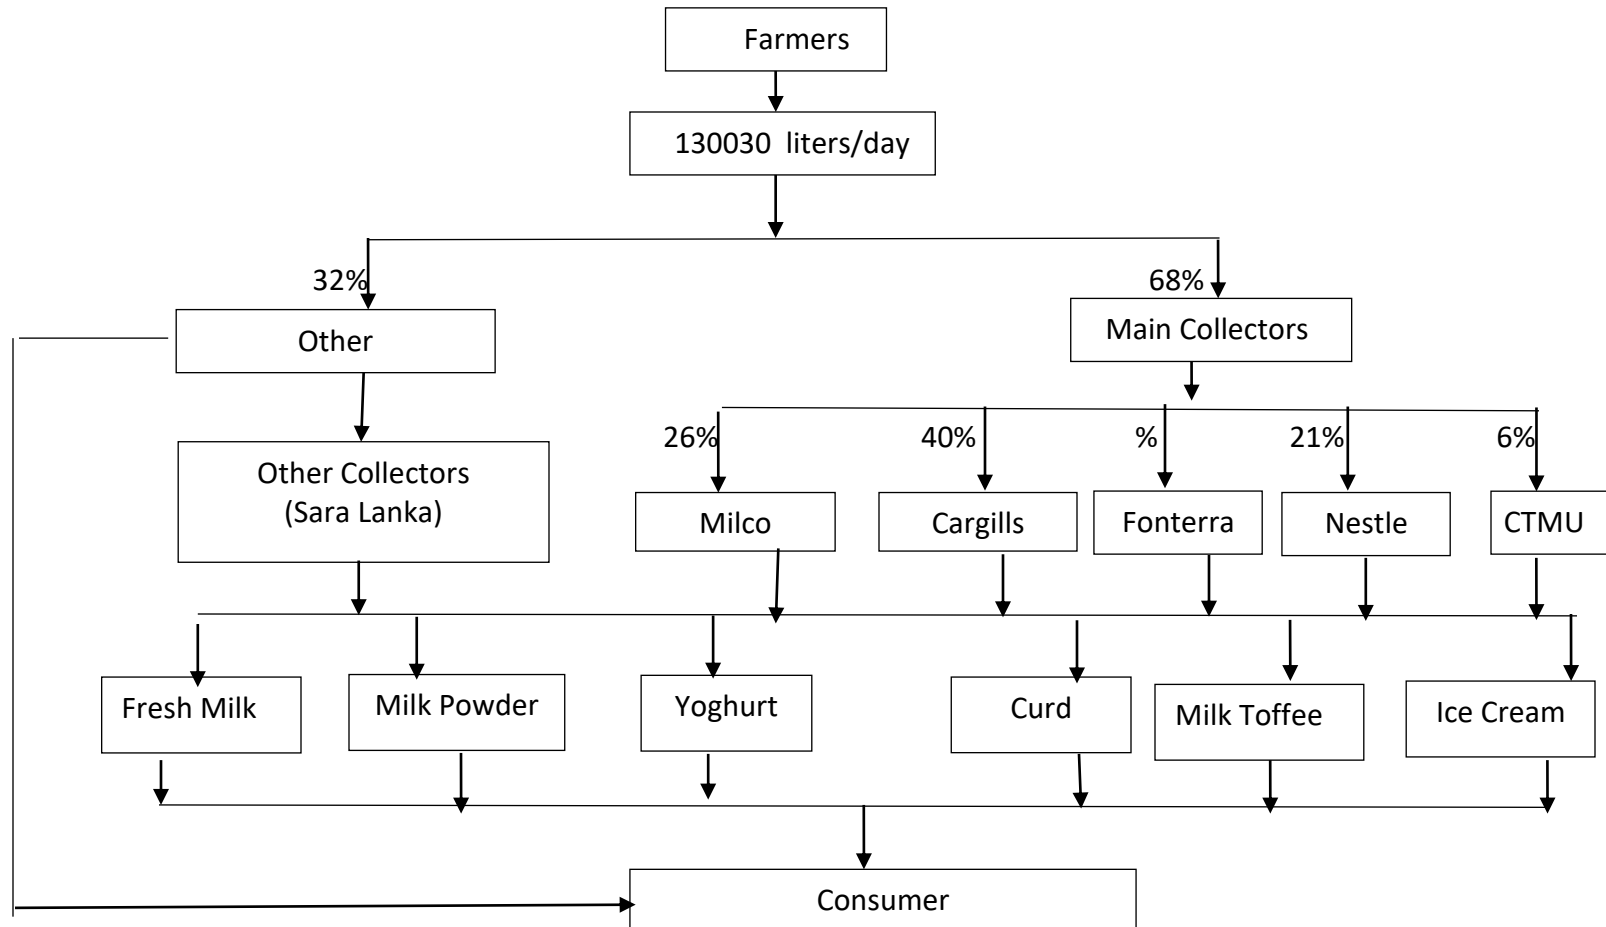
Farmers

130030 liters/day

32%

68%

Other

Main Collectors

Other Collectors (Sara Lanka)

26%

40%

%

21%

6%

Milco

Cargills

Fonterra

Nestle

CTMU

Fresh Milk

Milk Powder

Yoghurt

Curd

Milk Toffee

Ice Cream

Consumer